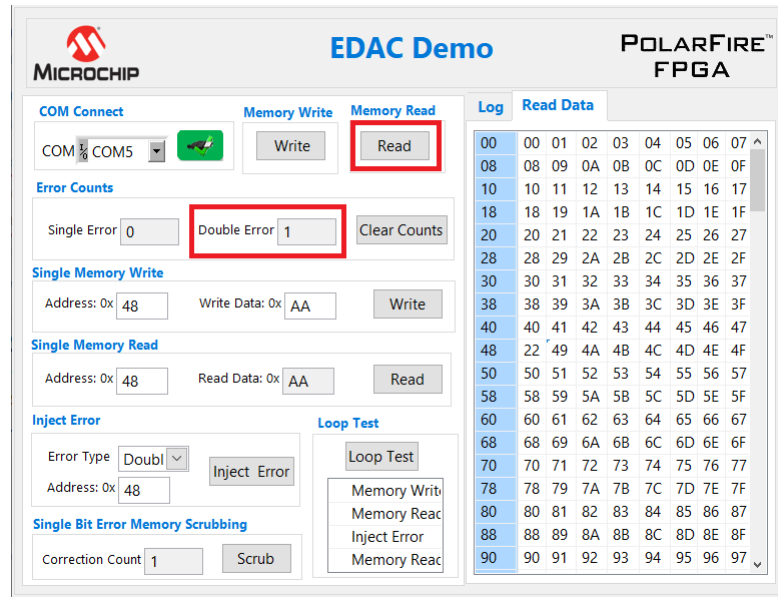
MICROCHIP

EDAC Demo

POLARFIRE™ FPGA

COM Connect

COM COM5

Memory Write

Write

Memory Read

Read

Error Counts

Single Error 0

Double Error 1

Clear Counts

Single Memory Write

Address: 0x 48

Write Data: 0x AA

Write

Single Memory Read

Address: 0x 48

Read Data: 0x AA

Read

Inject Error

Error Type Doubl

Address: 0x 48

Inject Error

Loop Test

Loop Test

Memory Write
Memory Reac
Inject Error
Memory Reac

Single Bit Error Memory Scrubbing

Correction Count 1

Scrub

Log

Read Data

| 00 | 00 | 01 | 02 | 03 | 04 | 05 | 06 | 07 |
|---|---|---|---|---|---|---|---|---|
| 08 | 08 | 09 | 0A | 0B | 0C | 0D | 0E | 0F |
| 10 | 10 | 11 | 12 | 13 | 14 | 15 | 16 | 17 |
| 18 | 18 | 19 | 1A | 1B | 1C | 1D | 1E | 1F |
| 20 | 20 | 21 | 22 | 23 | 24 | 25 | 26 | 27 |
| 28 | 28 | 29 | 2A | 2B | 2C | 2D | 2E | 2F |
| 30 | 30 | 31 | 32 | 33 | 34 | 35 | 36 | 37 |
| 38 | 38 | 39 | 3A | 3B | 3C | 3D | 3E | 3F |
| 40 | 40 | 41 | 42 | 43 | 44 | 45 | 46 | 47 |
| 48 | 22 | 49 | 4A | 4B | 4C | 4D | 4E | 4F |
| 50 | 50 | 51 | 52 | 53 | 54 | 55 | 56 | 57 |
| 58 | 58 | 59 | 5A | 5B | 5C | 5D | 5E | 5F |
| 60 | 60 | 61 | 62 | 63 | 64 | 65 | 66 | 67 |
| 68 | 68 | 69 | 6A | 6B | 6C | 6D | 6E | 6F |
| 70 | 70 | 71 | 72 | 73 | 74 | 75 | 76 | 77 |
| 78 | 78 | 79 | 7A | 7B | 7C | 7D | 7E | 7F |
| 80 | 80 | 81 | 82 | 83 | 84 | 85 | 86 | 87 |
| 88 | 88 | 89 | 8A | 8B | 8C | 8D | 8E | 8F |
| 90 | 90 | 91 | 92 | 93 | 94 | 95 | 96 | 97 |